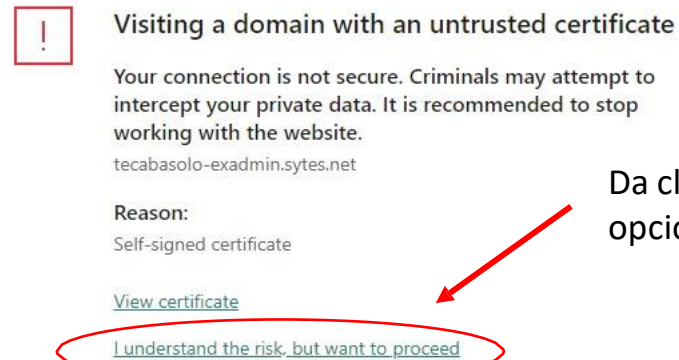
!

Visiting a domain with an untrusted certificate

Your connection is not secure. Criminals may attempt to intercept your private data. It is recommended to stop working with the website.

tecabasolo-exadmin.sytes.net

Reason:

Self-signed certificate

View certificate

I understand the risk, but want to proceed

Da cl
opcio